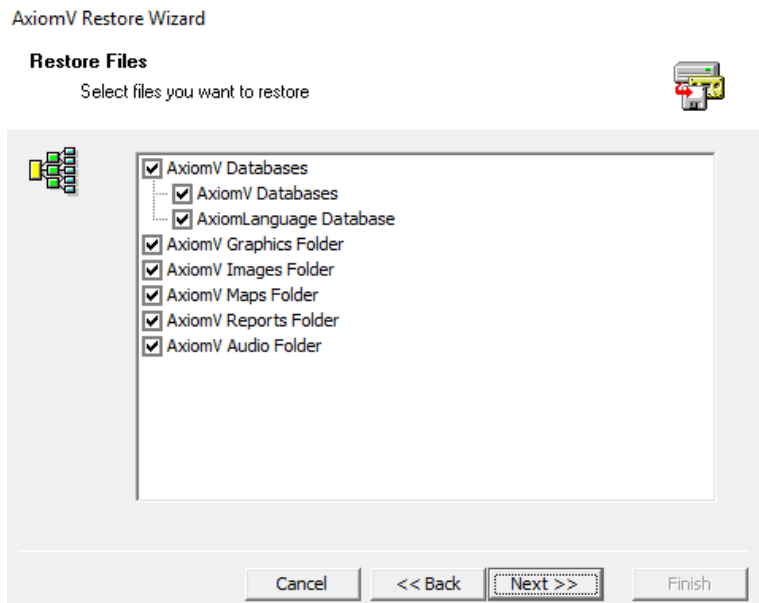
AxiomV Restore Wizard

Restore Files

Select files you want to restore

AxiomV Databases
AxiomV Databases
AxiomLanguage Database
AxiomV Graphics Folder
AxiomV Images Folder
AxiomV Maps Folder
AxiomV Reports Folder
AxiomV Audio Folder

Cancel
<< Back
Next >>
Finish